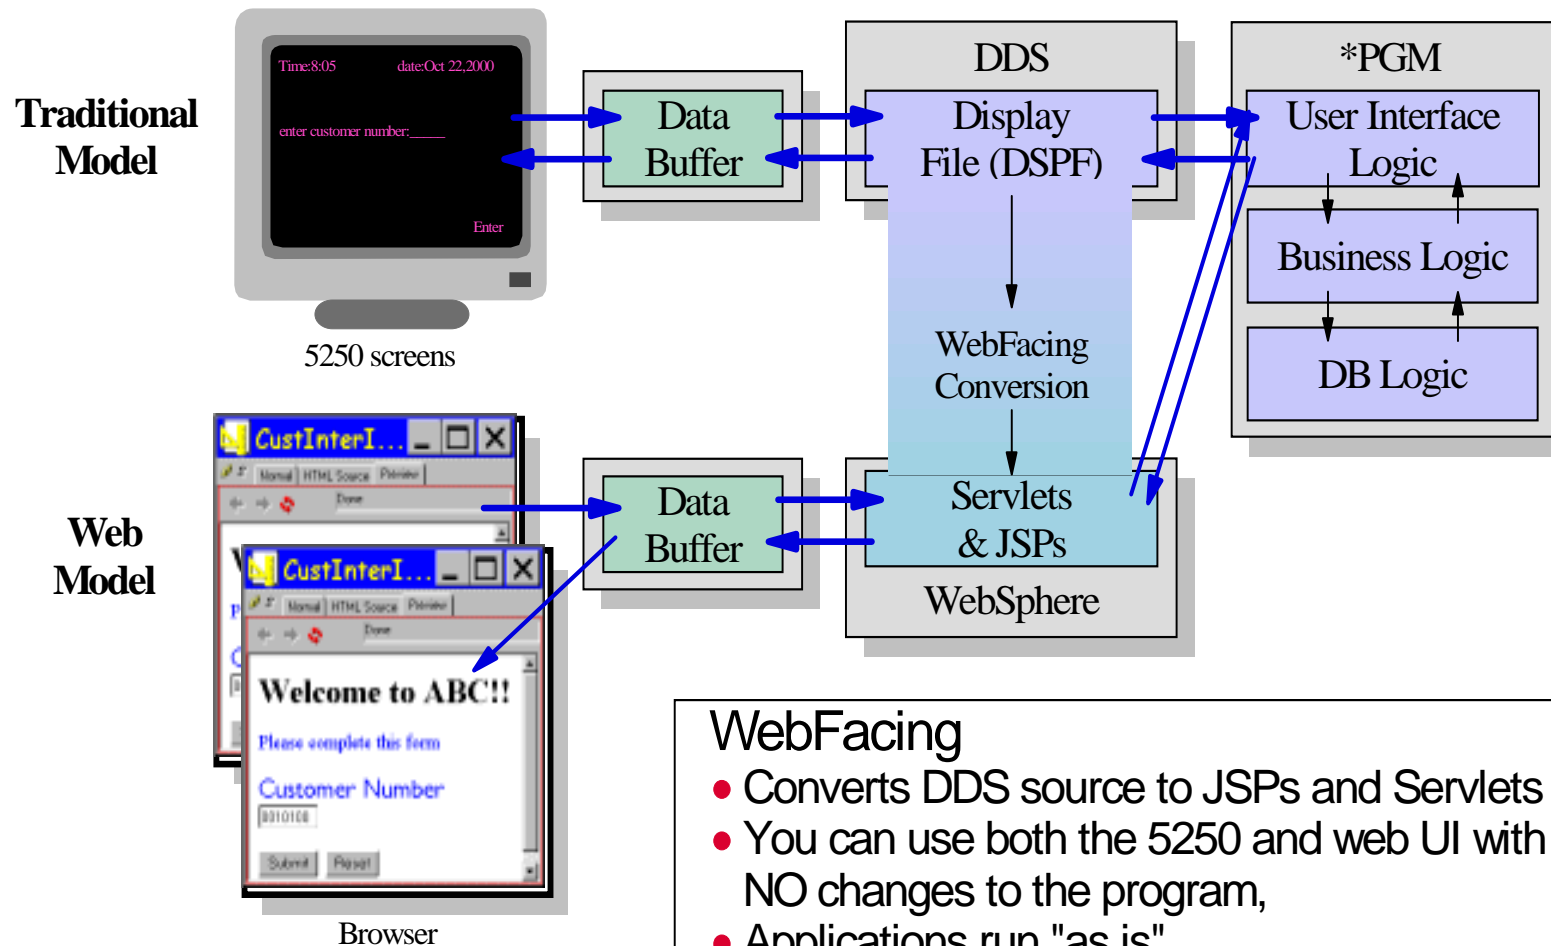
Traditional Model

Time:8:05 date:Oct 22,2000

enter customer number:_____

Enter

5250 screens

Data Buffer

DDS

Display File (DSPF)

*PGM

User Interface Logic

Business Logic

DB Logic

WebFacing Conversion

Web Model

CustInterI...

Normal HTML Source Preview

Done

CustInterI...

Normal HTML Source Preview

Done

Welcome to ABC!!

Please complete this form

Customer Number

0010108

Submit Reset

Browser

Data Buffer

Servlets & JSPs

WebSphere

WebFacing

• Converts DDS source to JSPs and Servlets

• You can use both the 5250 and web UI with NO changes to the program,

• Applications run "as is"